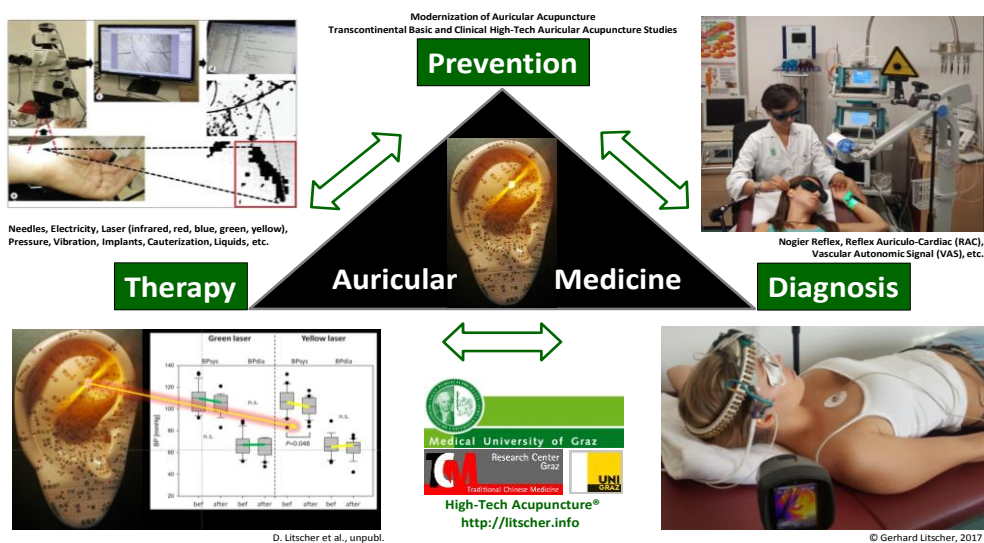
Modernization of Auricular Acupuncture
Transcontinental Basic and Clinical High-Tech Auricular Acupuncture Studies

Prevention

Needles, Electricity, Laser (infrared, red, blue, green, yellow), Pressure, Vibration, Implants, Cauterization, Liquids, etc.

Nogier Reflex, Reflex Auriculo-Cardiac (RAC), Vascular Autonomic Signal (VAS), etc.

Therapy

Auricular

Medicine

Diagnosis

| Green laser | | Yellow laser | |
|---|---|---|---|
| BPsys | BPdia | BPsys | BPdia |

140
120
100
80
60
40
20
BP [mmHg]
n.s.
n.s.
n.s.
P=0.048
bef after bef after bef after bef after

Medical University of Graz
TCM Research Center Graz
Traditional Chinese Medicine
UNI GRAZ

High-Tech Acupuncture®
http://litscher.info

D. Litscher et al., unpubl.

© Gerhard Litscher, 2017